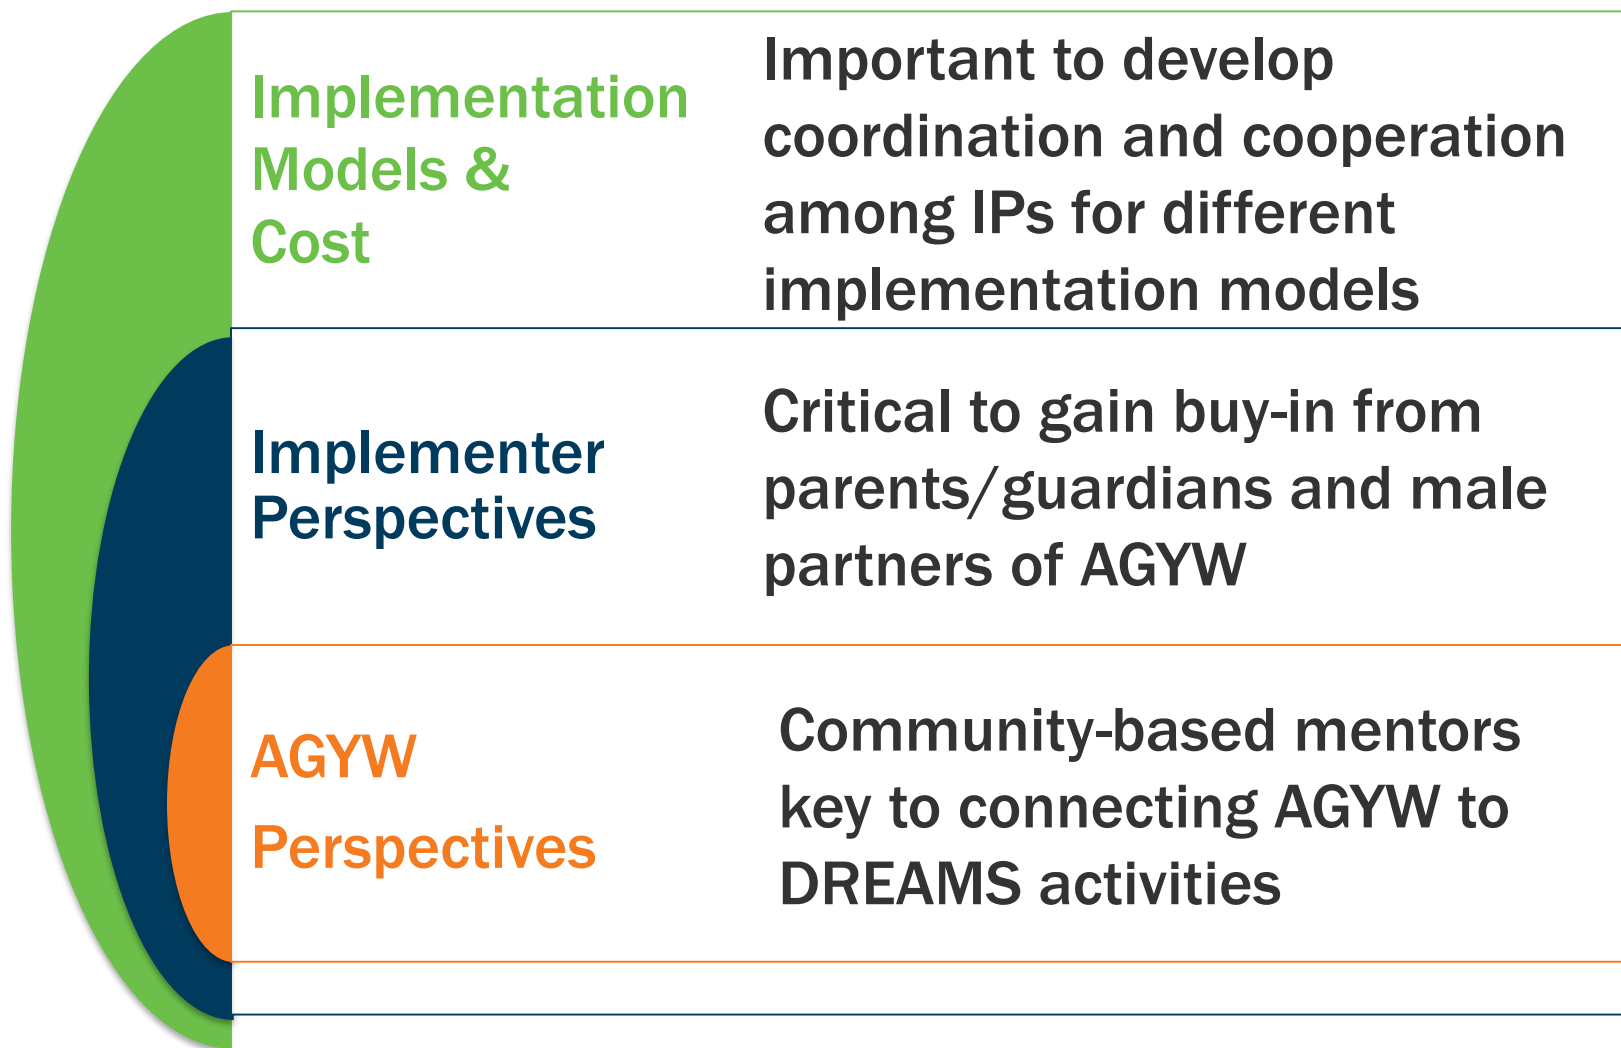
Implementation Models & Cost

Important to develop coordination and cooperation among IPs for different implementation models

Implementer Perspectives

Critical to gain buy-in from parents/guardians and male partners of AGYW

AGYW Perspectives

Community-based mentors key to connecting AGYW to DREAMS activities